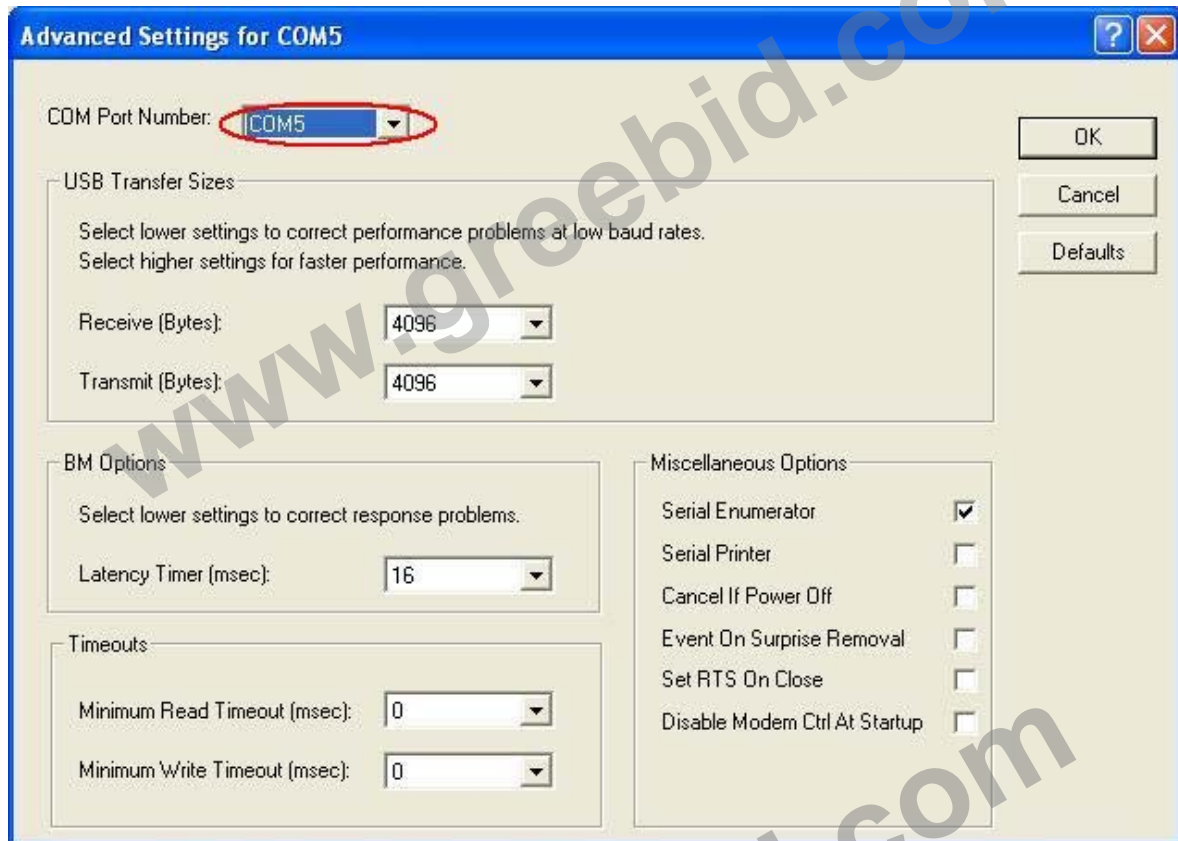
Advanced Settings for COM5

COM Port Number: COM5

OK

Cancel

Defaults

USB Transfer Sizes

Select lower settings to correct performance problems at low baud rates.
Select higher settings for faster performance.

Receive (Bytes): 4096

Transmit (Bytes): 4096

BM Options

Select lower settings to correct response problems.

Latency Timer (msec): 16

Timeouts

Minimum Read Timeout (msec): 0

Minimum Write Timeout (msec): 0

Miscellaneous Options

Serial Enumerator

Serial Printer

Cancel If Power Off

Event On Surprise Removal

Set RTS On Close

Disable Modem Ctrl At Startup

www.greebid.com

.com